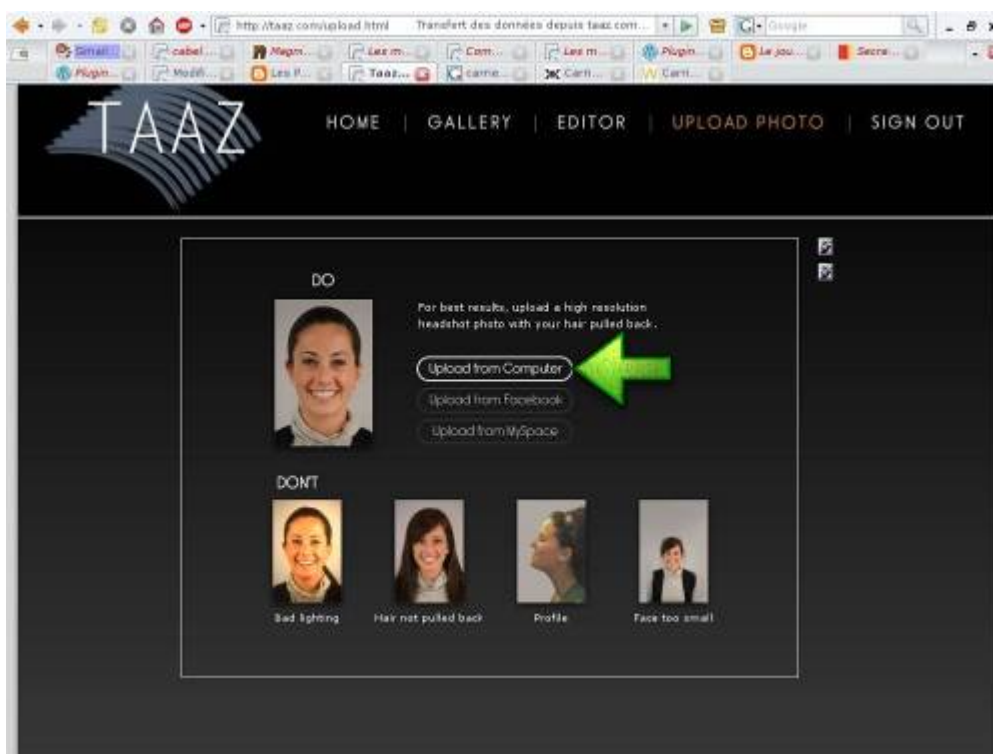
http://taaz.com/upload.html Transfert des données depuis taaz.com...

Gmail... cabel... Magn... Les m... Com... Les m... Plugin... Le jou... Secre...
Plugin... Modifi... Les F... Taaz... carne... Carn... Carn...

TAAZ

HOME | GALLERY | EDITOR | UPLOAD PHOTO | SIGN OUT

DO

For best results, upload a high resolution headshot photo with your hair pulled back.

Upload from Computer

Upload from Facebook

Upload from MySpace

DON'T

Bad lighting

Hair not pulled back

Profile

Face too small